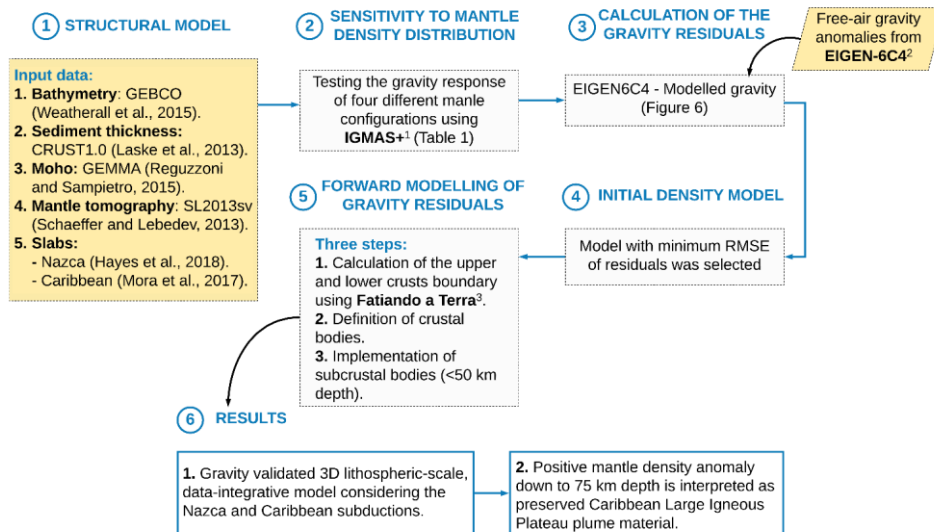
1 STRUCTURAL MODEL

Input data:
1. Bathymetry: GEBCO (Weatherall et al., 2015).
2. Sediment thickness: CRUST1.0 (Laske et al., 2013).
3. Moho: GEMMA (Reguzzoni and Sampietro, 2015).
4. Mantle tomography: SL2013sv (Schaeffer and Lebedev, 2013).
5. Slabs:
- Nazca (Hayes et al., 2018).
- Caribbean (Mora et al., 2017).

2 SENSITIVITY TO MANTLE DENSITY DISTRIBUTION

Testing the gravity response of four different manle configurations using IGMAS+$^1$ (Table 1)

3 CALCULATION OF THE GRAVITY RESIDUALS

Free-air gravity anomalies from EIGEN-6C4$^2$

EIGEN6C4 - Modelled gravity (Figure 6)

4 INITIAL DENSITY MODEL

Model with minimum RMSE of residuals was selected

5 FORWARD MODELLING OF GRAVITY RESIDUALS

Three steps:
1. Calculation of the upper and lower crusts boundary using Fatiando a Terra$^3$.
2. Definition of crustal bodies.
3. Implementation of subcrustal bodies (<50 km depth).

6 RESULTS

1. Gravity validated 3D lithospheric-scale, data-integrative model considering the Nazca and Caribbean subductions.

2. Positive mantle density anomaly down to 75 km depth is interpreted as preserved Caribbean Large Igneous Plateau plume material.